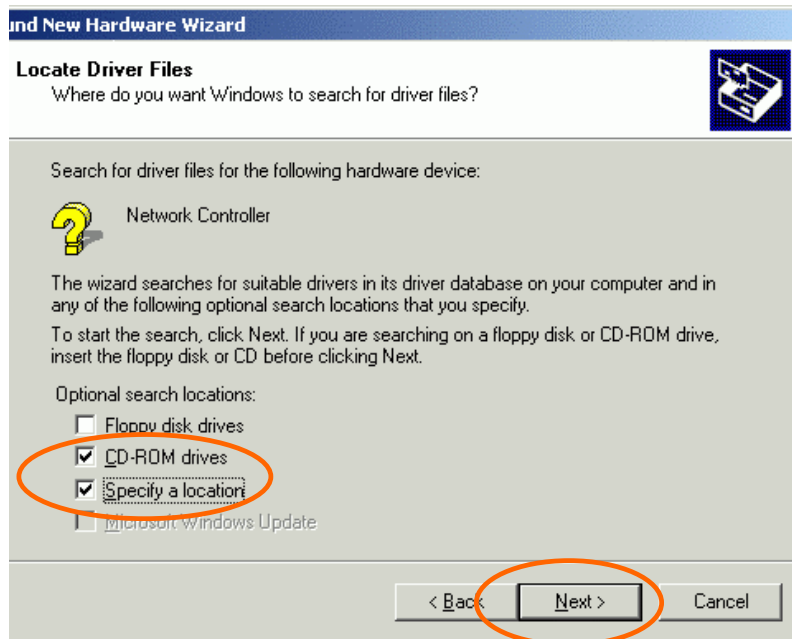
und New Hardware Wizard

Locate Driver Files
Where do you want Windows to search for driver files?

Search for driver files for the following hardware device:

Network Controller

The wizard searches for suitable drivers in its driver database on your computer and in any of the following optional search locations that you specify.

To start the search, click Next. If you are searching on a floppy disk or CD-ROM drive, insert the floppy disk or CD before clicking Next.

Optional search locations:

Floppy disk drives

CD-ROM drives

Specify a location

Microsoft Windows Update

< Back

Next >

Cancel